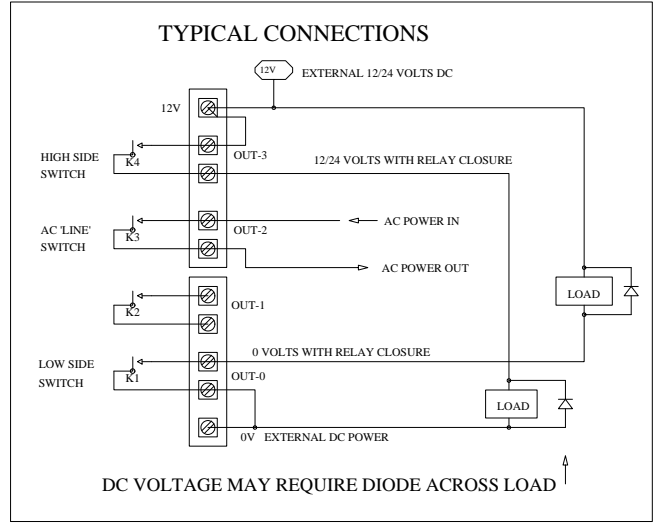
TYPICAL CONNECTIONS

12V

EXTERNAL 12/24 VOLTS DC

12V

HIGH SIDE SWITCH

K4

OUT-3

12/24 VOLTS WITH RELAY CLOSURE

AC 'LINE' SWITCH

K3

OUT-2

AC POWER IN

AC POWER OUT

K2

OUT-1

LOAD

LOW SIDE SWITCH

K1

0 VOLTS WITH RELAY CLOSURE

OUT-0

LOAD

0V EXTERNAL DC POWER

DC VOLTAGE MAY REQUIRE DIODE ACROSS LOAD